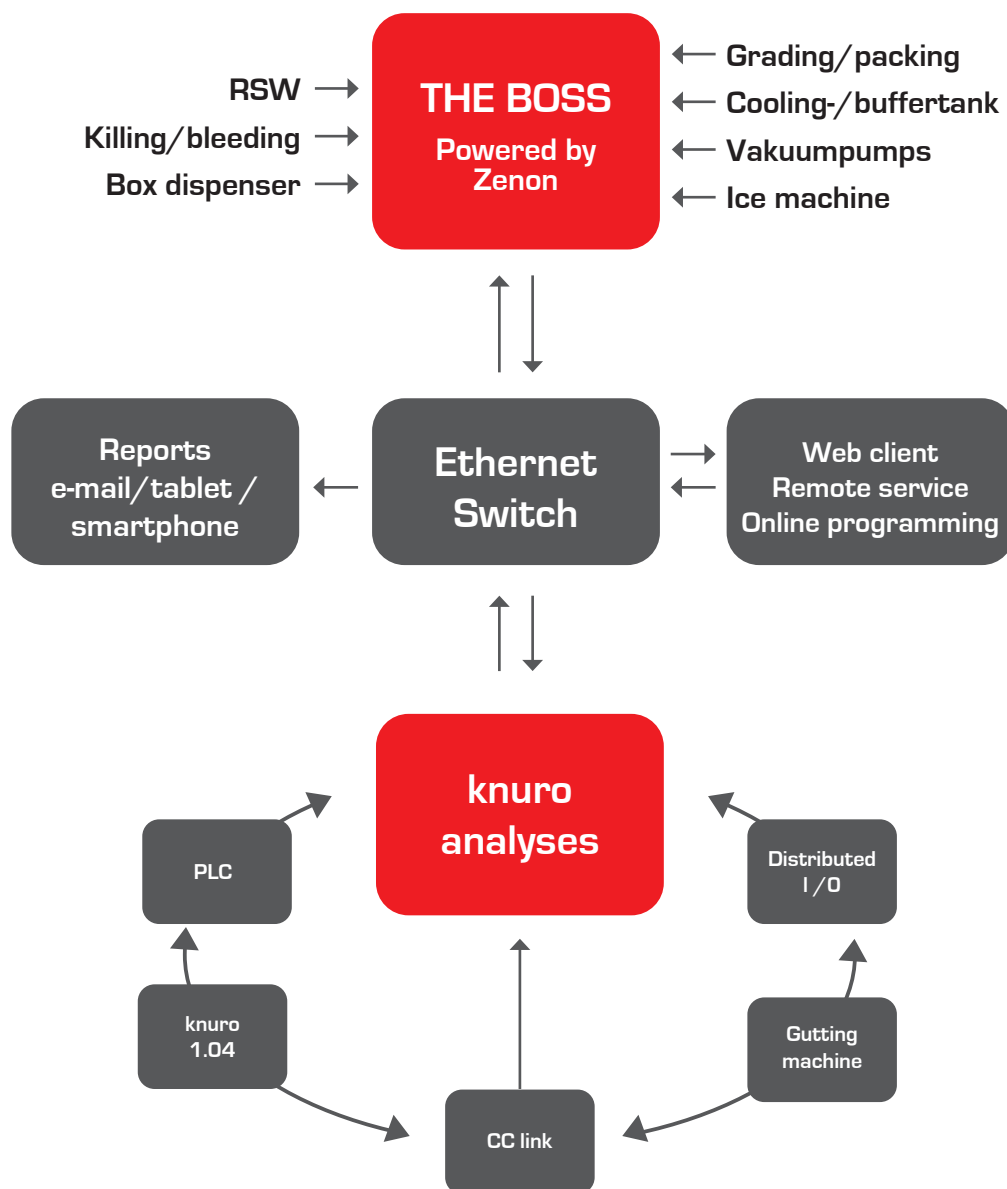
RSW
Killing/bleeding
Box dispenser

THE BOSS
Powered by Zenon

Grading/packing
Cooling-/buffertank
Vakuumpumps
Ice machine

Reports
e-mail/tablet / smartphone

Ethernet Switch

Web client
Remote service
Online programming

knuro analyses

PLC

Distributed I / O

knuro 1.04

Gutting machine

CC link